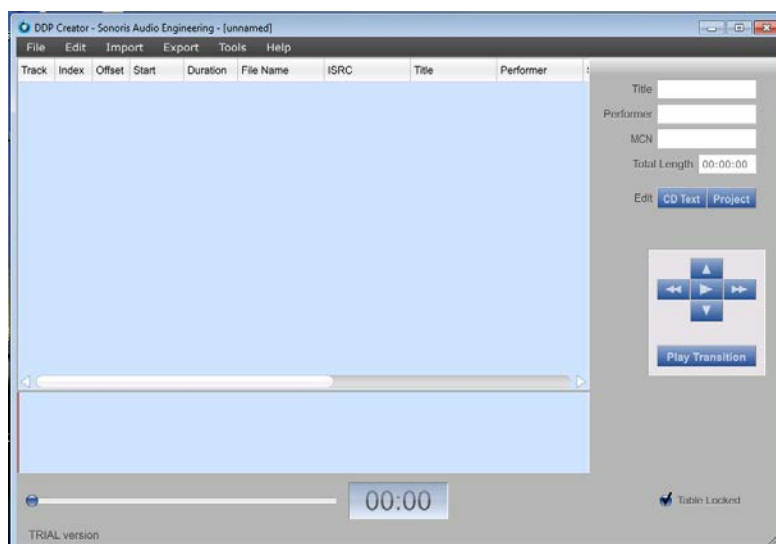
DDP Creator - Sonoris Audio Engineering - [unnamed]

File Edit Import Export Tools Help

| Track | Index | Offset | Start | Duration | File Name | ISRC | Title | Performer |
|---|---|---|---|---|---|---|---|---|

Title
Performer
MCN
Total Length 00:00:00

Edit CD Text Project

Play Transition

00:00

Table Locked

TRIAL version